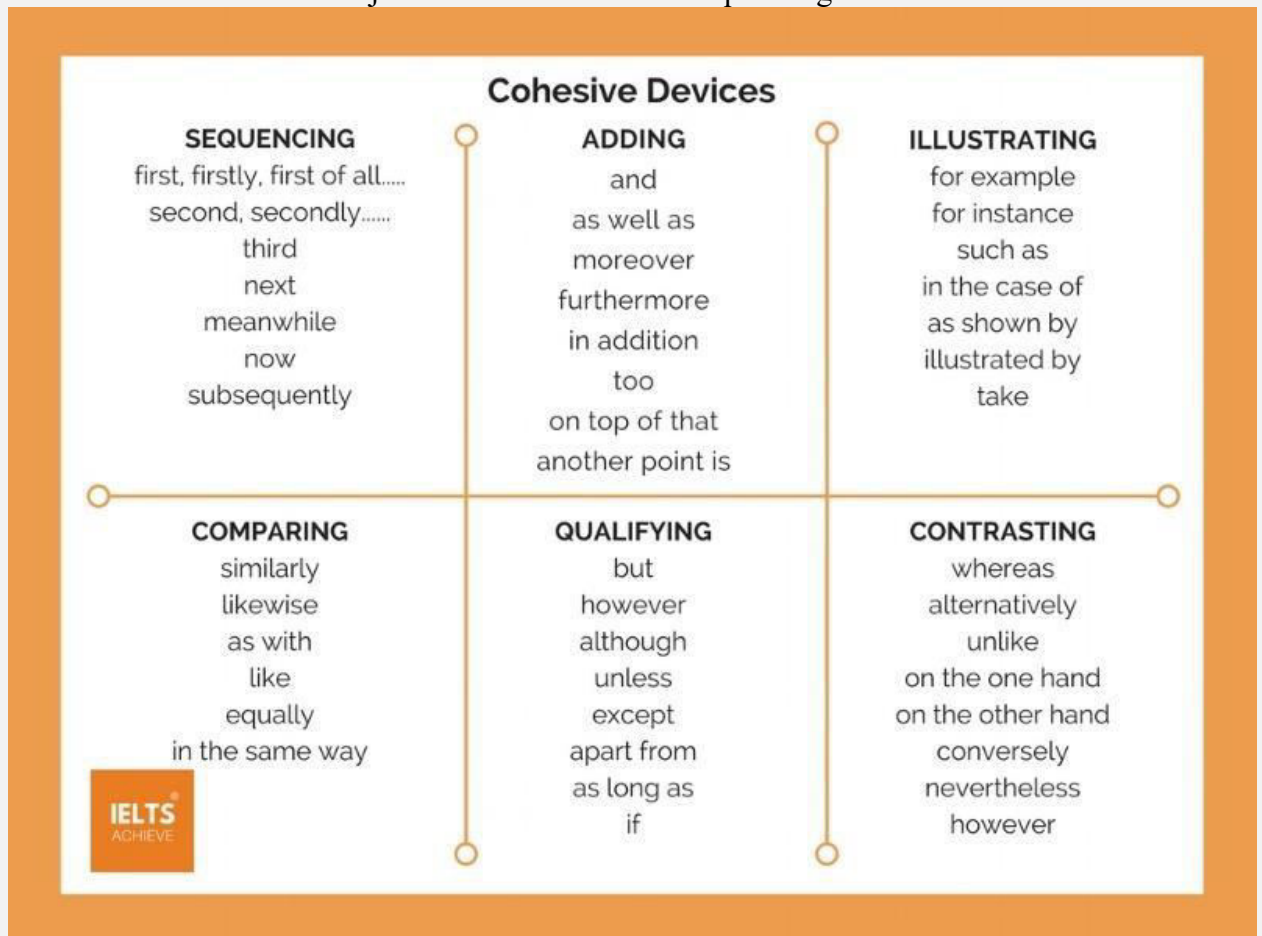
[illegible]

Cohesive Devices

SEQUENCING
first, firstly, first of all.....
second, secondly......
third
next
meanwhile
now
subsequently

ADDING
and
as well as
moreover
furthermore
in addition
too
on top of that
another point is

ILLUSTRATING
for example
for instance
such as
in the case of
as shown by
illustrated by
take

COMPARING
similarly
likewise
as with
like
equally
in the same way

QUALIFYING
but
however
although
unless
except
apart from
as long as
if

CONTRASTING
whereas
alternatively
unlike
on the one hand
on the other hand
conversely
nevertheless
however

IELTS®
ACHIEVE